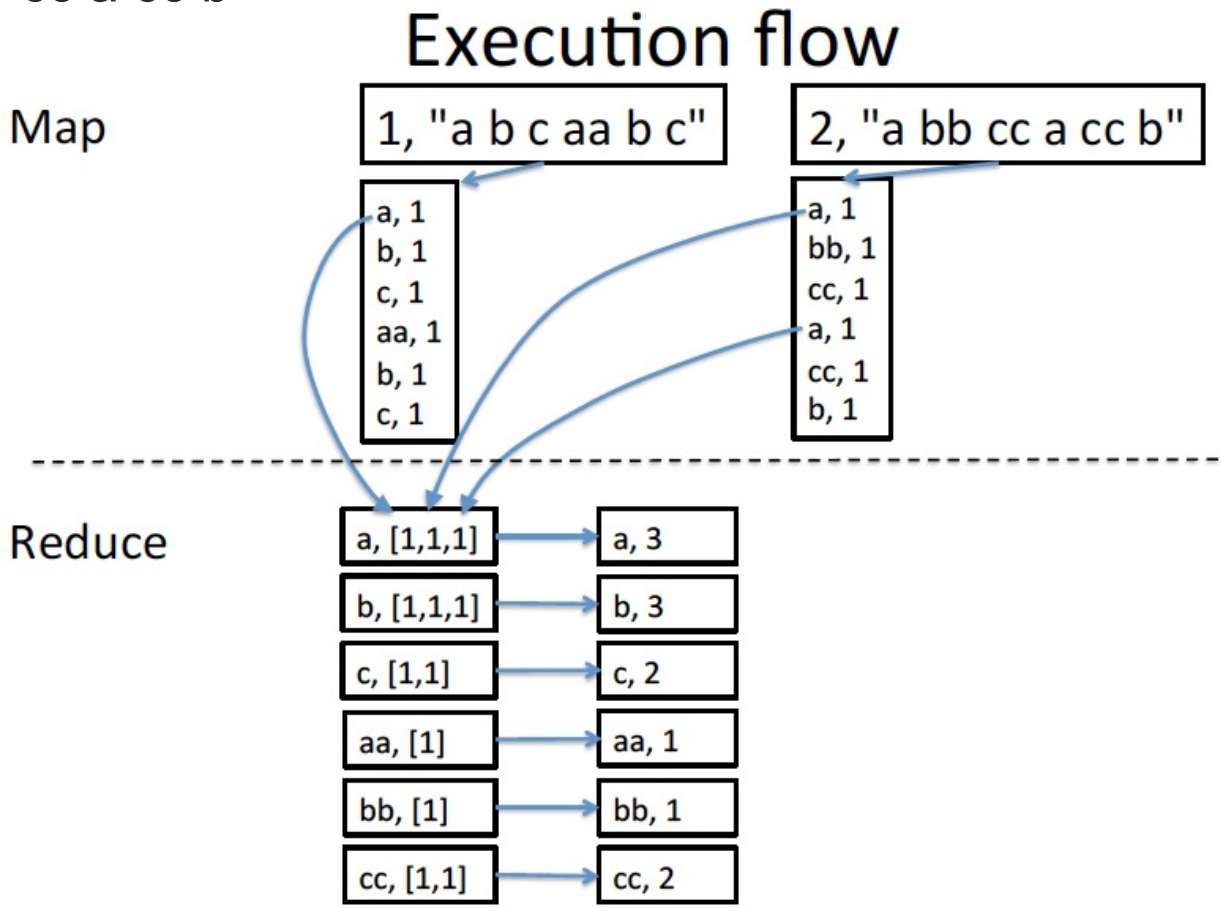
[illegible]

Execution flow

Map

1, "a b c aa b c"

2, "a bb cc a cc b"

a, 1
b, 1
c, 1
aa, 1
b, 1
c, 1

a, 1
bb, 1
cc, 1
a, 1
cc, 1
b, 1

Reduce

a, [1,1,1]
a, 3

b, [1,1,1]
b, 3

c, [1,1]
c, 2

aa, [1]
aa, 1

bb, [1]
bb, 1

cc, [1,1]
cc, 2